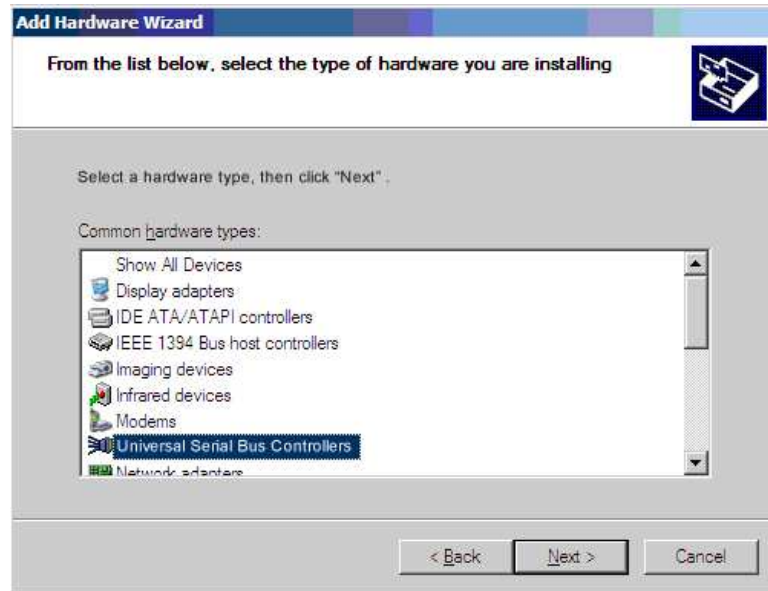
Add Hardware Wizard

From the list below, select the type of hardware you are installing

Select a hardware type, then click "Next" .

Common hardware types:

Show All Devices
Display adapters
IDE ATA/ATAPI controllers
IEEE 1394 Bus host controllers
Imaging devices
Infrared devices
Modems
Universal Serial Bus Controllers
Network adapters

< Back
Next >
Cancel